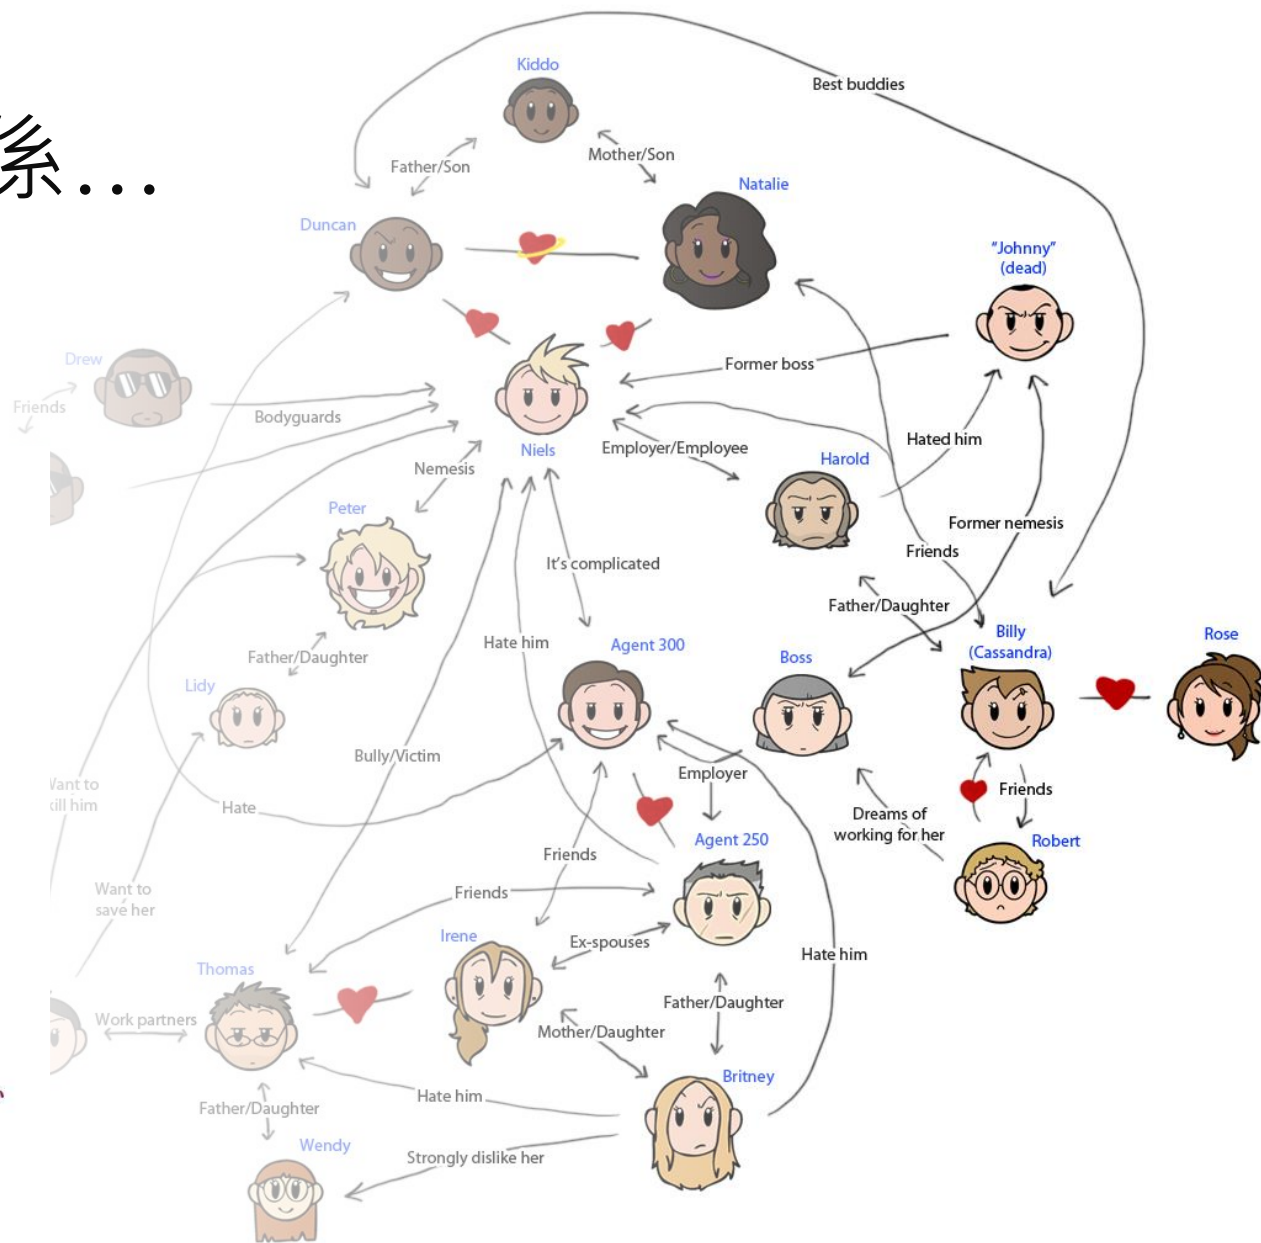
系...

Kiddo

Best buddies

Father/Son

Mother/Son

Natalie

Duncan

"Johnny" (dead)

Drew

Friends

Bodyguards

Former boss

Niels

Employer/Employee

Hated him

Nemesis

Harold

Peter

Former nemesis

Friends

It's complicated

Father/Daughter

Father/Daughter

Hate him

Agent 300

Boss

Billy (Cassandra)

Rose

Lidy

Bully/Victim

Employer

Want to kill him

Hate

Friends

Dreams of working for her

Agent 250

Robert

Friends

Want to save her

Friends

Irene

Ex-spouses

Hate him

Thomas

Work partners

Father/Daughter

Mother/Daughter

Britney

Hate him

Father/Daughter

Wendy

Strongly dislike her